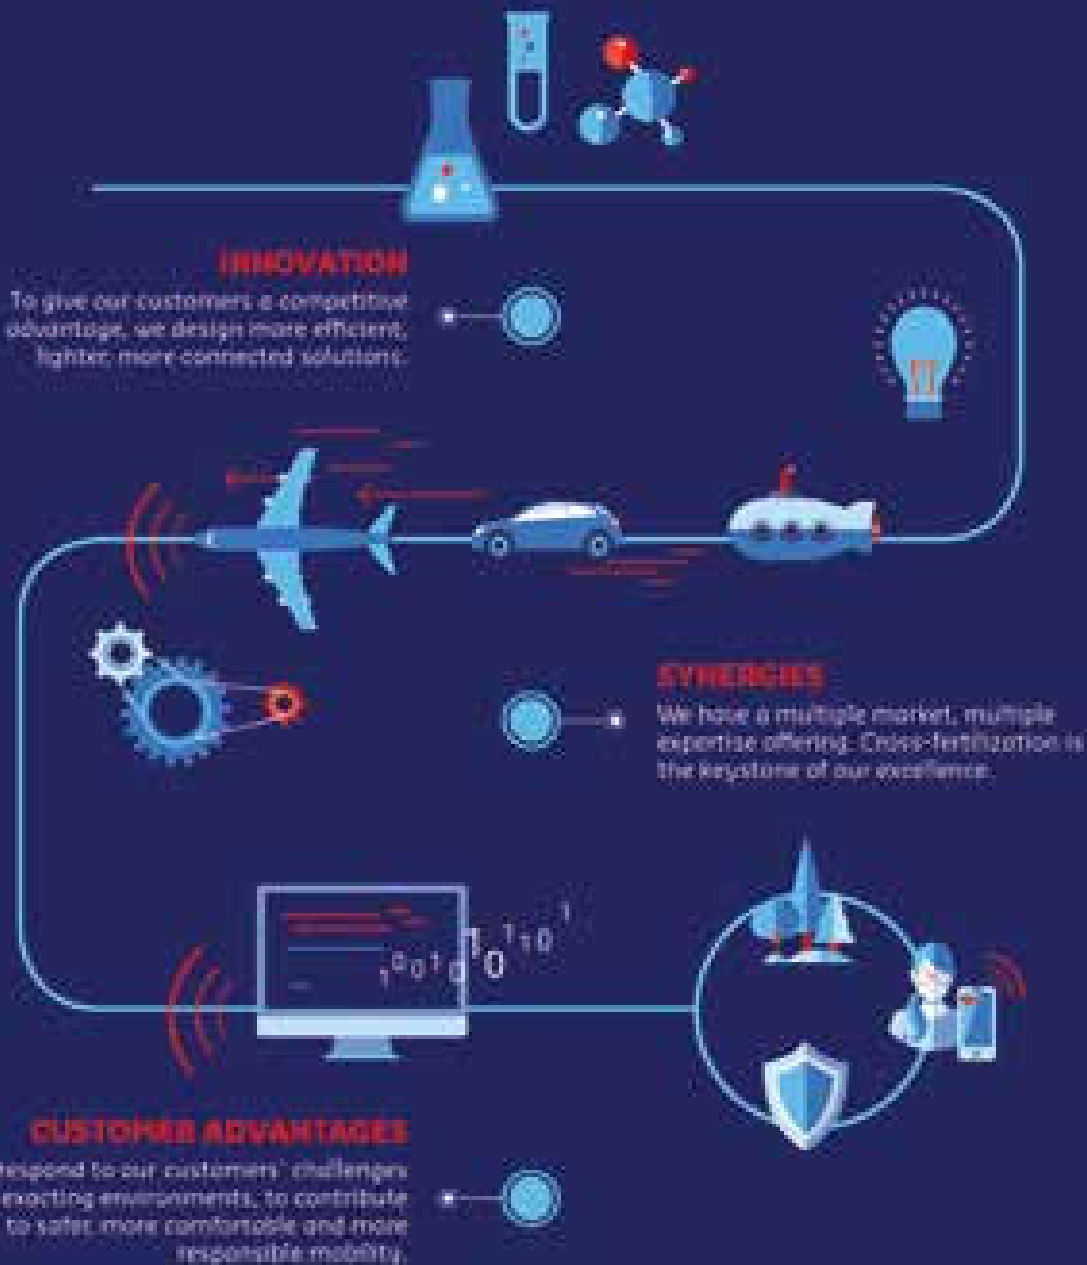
INNOVATION

To give our customers a competitive advantage, we design more efficient, lighter, more connected solutions.

SYNERGIES

We have a multiple market, multiple expertise offering. Cross-fertilization is the keystone of our excellence.

$1^{0}0^{1}0\,1^{0}\,{}^{1}1^{0}\,{}^{1}$

CUSTOMER ADVANTAGES

respond to our customers' challenges exacting environments, to contribute to safer, more comfortable and more responsible mobility.